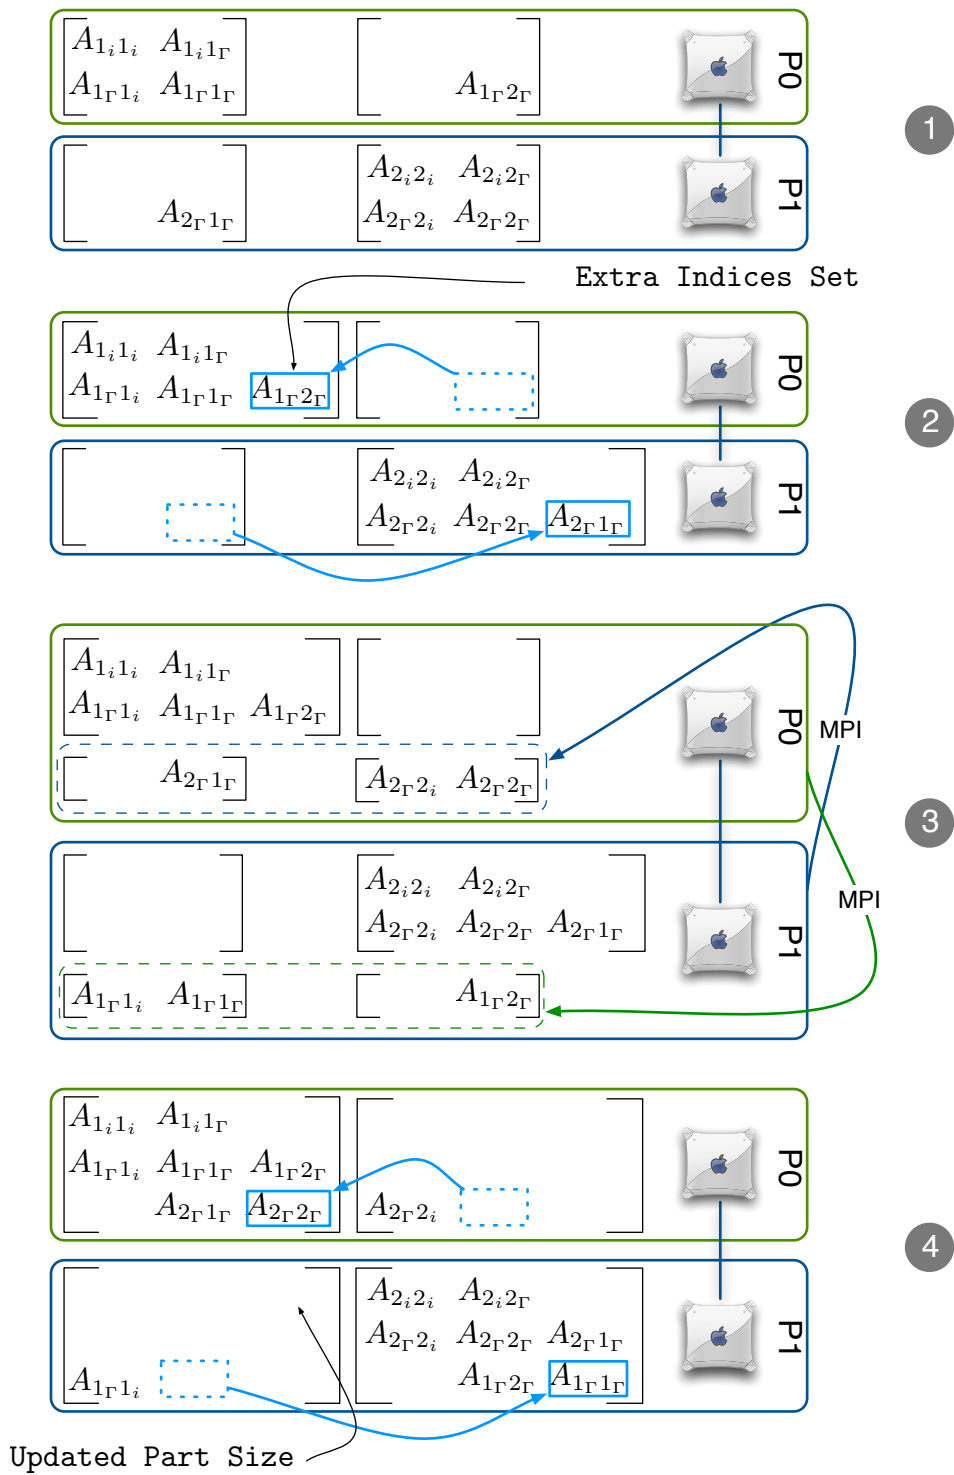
$A_{1_i1_i}$ $A_{1_i1_\Gamma}$
$A_{1_\Gamma1_i}$ $A_{1_\Gamma1_\Gamma}$
$A_{1_\Gamma2_\Gamma}$
P0
1
$A_{2_\Gamma1_\Gamma}$
$A_{2_i2_i}$ $A_{2_i2_\Gamma}$
$A_{2_\Gamma2_i}$ $A_{2_\Gamma2_\Gamma}$
P1

Extra Indices Set

$A_{1_i1_i}$ $A_{1_i1_\Gamma}$
$A_{1_\Gamma1_i}$ $A_{1_\Gamma1_\Gamma}$ $A_{1_\Gamma2_\Gamma}$
P0
2
$A_{2_i2_i}$ $A_{2_i2_\Gamma}$
$A_{2_\Gamma2_i}$ $A_{2_\Gamma2_\Gamma}$ $A_{2_\Gamma1_\Gamma}$
P1

$A_{1_i1_i}$ $A_{1_i1_\Gamma}$
$A_{1_\Gamma1_i}$ $A_{1_\Gamma1_\Gamma}$ $A_{1_\Gamma2_\Gamma}$
$A_{2_\Gamma1_\Gamma}$ $A_{2_\Gamma2_i}$ $A_{2_\Gamma2_\Gamma}$
P0
MPI
3
MPI
$A_{2_i2_i}$ $A_{2_i2_\Gamma}$
$A_{2_\Gamma2_i}$ $A_{2_\Gamma2_\Gamma}$ $A_{2_\Gamma1_\Gamma}$
$A_{1_\Gamma1_i}$ $A_{1_\Gamma1_\Gamma}$ $A_{1_\Gamma2_\Gamma}$
P1

$A_{1_i1_i}$ $A_{1_i1_\Gamma}$
$A_{1_\Gamma1_i}$ $A_{1_\Gamma1_\Gamma}$ $A_{1_\Gamma2_\Gamma}$
$A_{2_\Gamma1_\Gamma}$ $A_{2_\Gamma2_\Gamma}$ $A_{2_\Gamma2_i}$
P0
4
$A_{2_i2_i}$ $A_{2_i2_\Gamma}$
$A_{2_\Gamma2_i}$ $A_{2_\Gamma2_\Gamma}$ $A_{2_\Gamma1_\Gamma}$
$A_{1_\Gamma1_i}$ $A_{1_\Gamma2_\Gamma}$ $A_{1_\Gamma1_\Gamma}$
P1

Updated Part Size